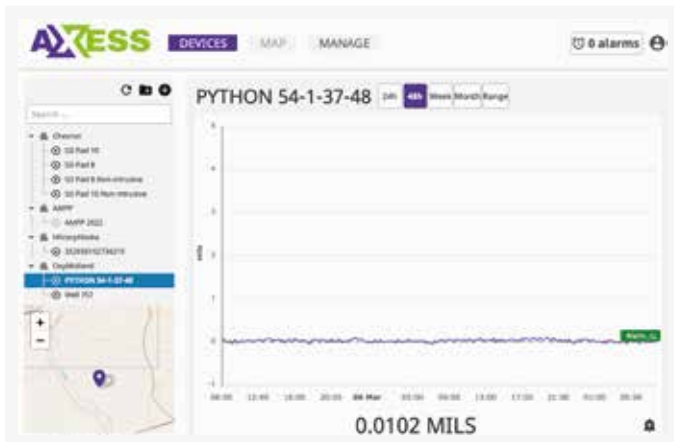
AXESS DEVICES MAP MANAGE

0 alarms

Search ...

Chevron

SG Pad 10

SG Pad 8

SG Pad 8 Non-intrusive

SG Pad 10 Non-intrusive

AMPP

AMPP 2022

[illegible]

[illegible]

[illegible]

PYTHON 54-1-37-48

Well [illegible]

+

−

PYTHON 54-1-37-48 24h 48h Week Month Range

5

4

3

2

1

0

-1

mils

08:00 12:00 16:00 20:00 06 Mar 04:00 08:00 12:00 16:00 20:00 00:00 04:00

0.0102 MILS